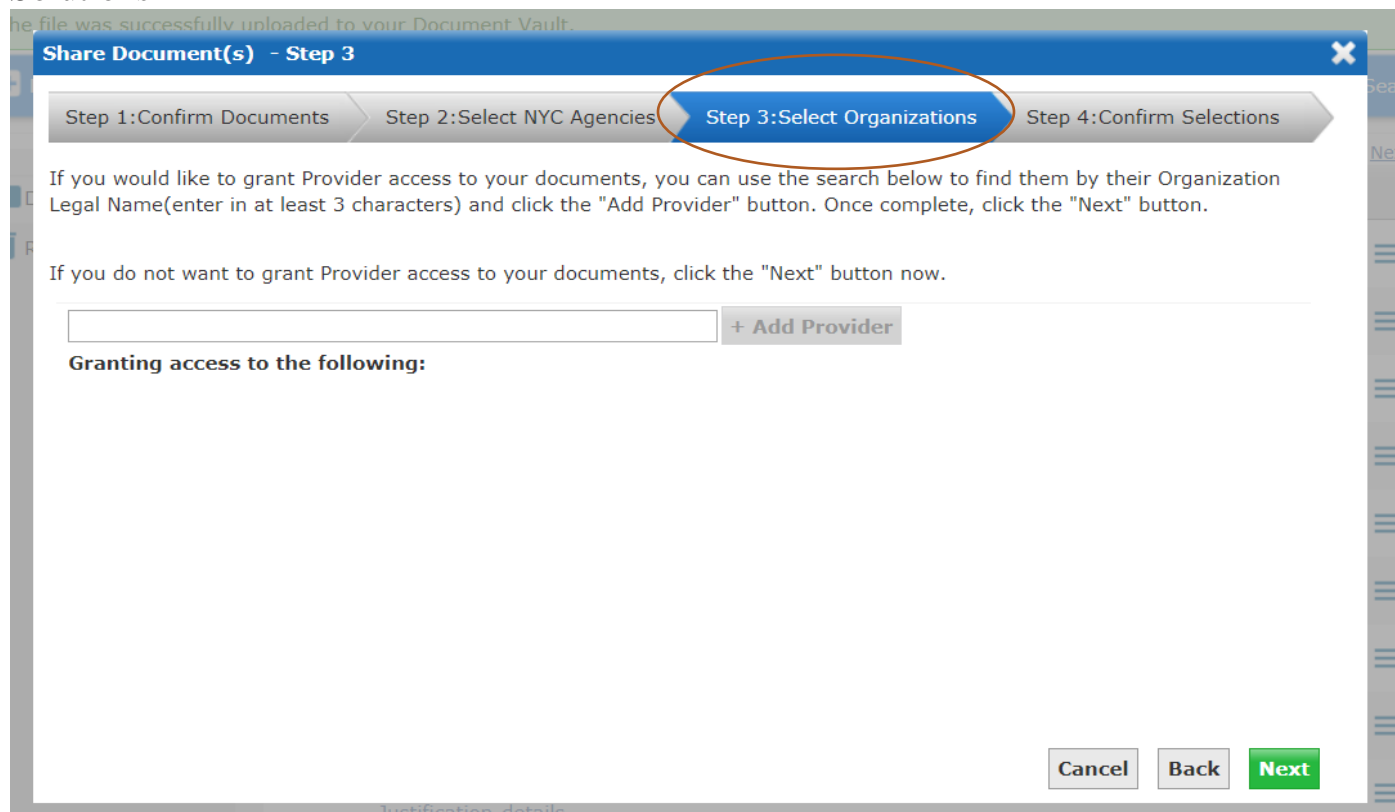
he file was successfully uploaded to your Document Vault.

Share Document(s) - Step 3

Step 1:Confirm Documents
Step 2:Select NYC Agencies
Step 3:Select Organizations
Step 4:Confirm Selections

If you would like to grant Provider access to your documents, you can use the search below to find them by their Organization Legal Name(enter in at least 3 characters) and click the "Add Provider" button. Once complete, click the "Next" button.

If you do not want to grant Provider access to your documents, click the "Next" button now.

+ Add Provider

Granting access to the following:

Cancel
Back
Next

Ne
Sea
Justification details